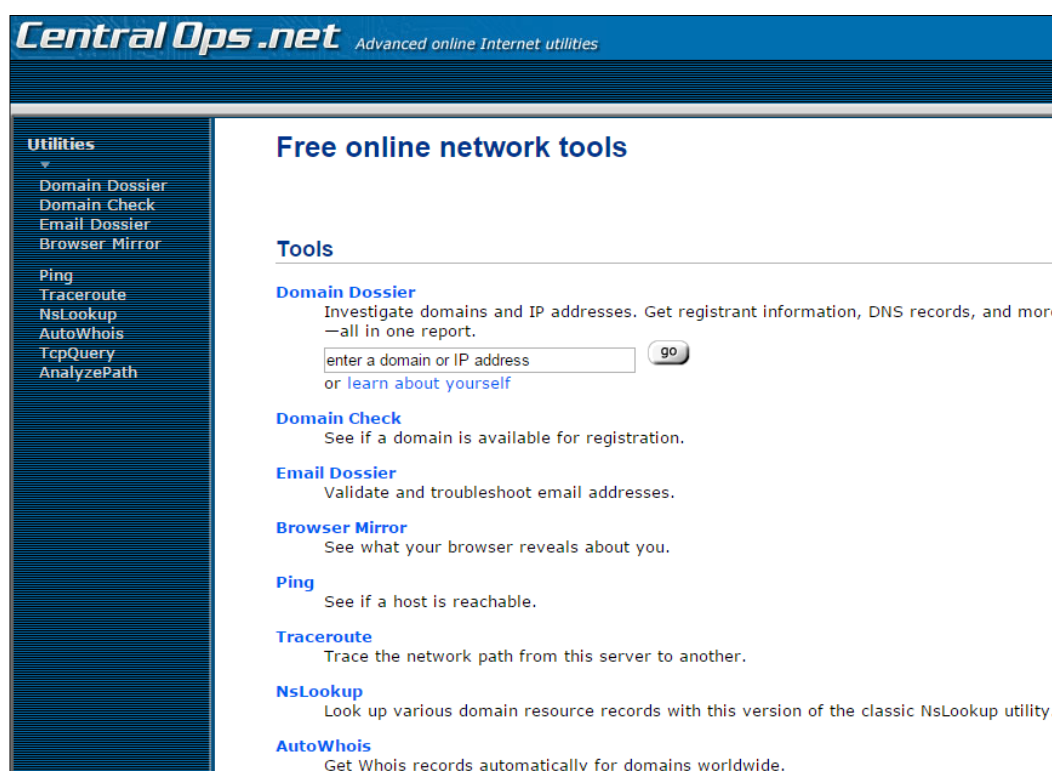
CentralOps.net Advanced online Internet utilities

Utilities
Domain Dossier
Domain Check
Email Dossier
Browser Mirror

Ping
Traceroute
NsLookup
AutoWhois
TcpQuery
AnalyzePath

Free online network tools

Tools

Domain Dossier
Investigate domains and IP addresses. Get registrant information, DNS records, and mor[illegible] —all in one report.
enter a domain or IP address go
or learn about yourself

Domain Check
See if a domain is available for registration.

Email Dossier
Validate and troubleshoot email addresses.

Browser Mirror
See what your browser reveals about you.

Ping
See if a host is reachable.

Traceroute
Trace the network path from this server to another.

NsLookup
Look up various domain resource records with this version of the classic NsLookup utility.

AutoWhois
Get Whois records automatically for domains worldwide.